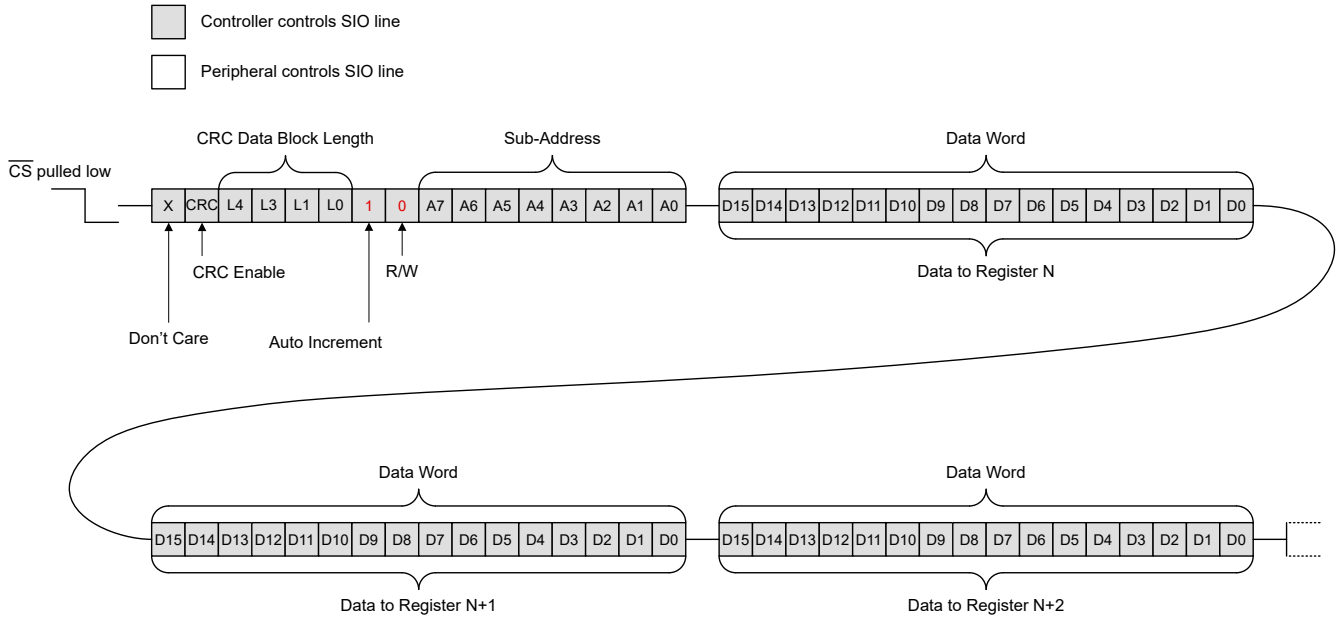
Controller controls SIO line

Peripheral controls SIO line

CRC Data Block Length

Sub-Address

Data Word

$\overline{CS}$ pulled low

X CRC L4 L3 L1 L0 1 0 A7 A6 A5 A4 A3 A2 A1 A0

D15 D14 D13 D12 D11 D10 D9 D8 D7 D6 D5 D4 D3 D2 D1 D0

CRC Enable

R/W

Data to Register N

Don’t Care

Auto Increment

Data Word

Data Word

D15 D14 D13 D12 D11 D10 D9 D8 D7 D6 D5 D4 D3 D2 D1 D0

D15 D14 D13 D12 D11 D10 D9 D8 D7 D6 D5 D4 D3 D2 D1 D0

Data to Register N+1

Data to Register N+2